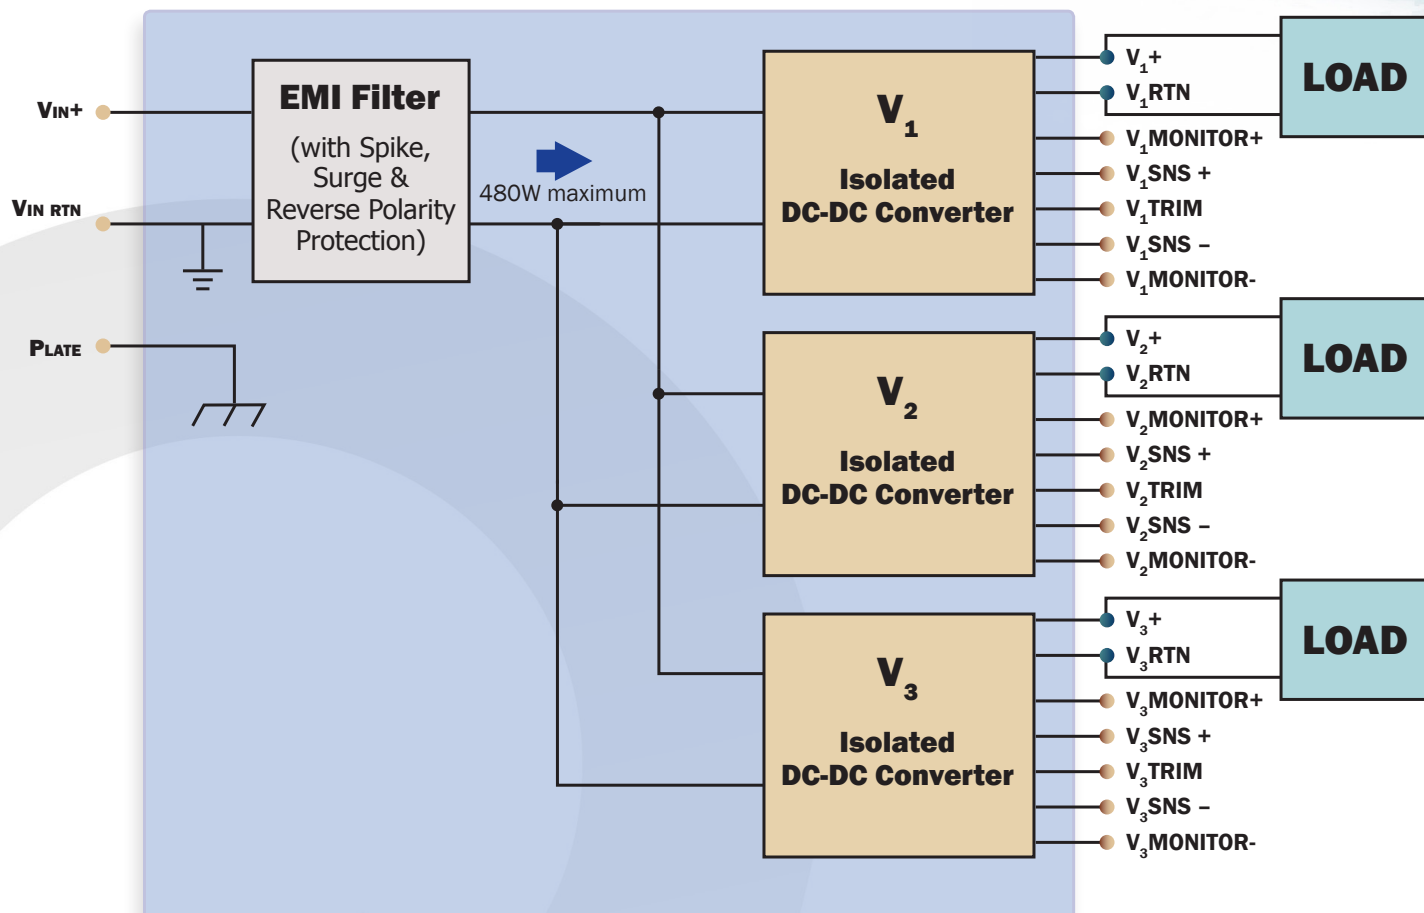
VIN+

VIN RTN

PLATE

EMI Filter
(with Spike, Surge & Reverse Polarity Protection)

480W maximum

$V_1$
Isolated DC-DC Converter

$V_2$
Isolated DC-DC Converter

$V_3$
Isolated DC-DC Converter

$V_1+$
$V_1$RTN
$V_1$MONITOR+
$V_1$SNS +
$V_1$TRIM
$V_1$SNS –
$V_1$MONITOR-

LOAD

$V_2+$
$V_2$RTN
$V_2$MONITOR+
$V_2$SNS +
$V_2$TRIM
$V_2$SNS –
$V_2$MONITOR-

LOAD

$V_3+$
$V_3$RTN
$V_3$MONITOR+
$V_3$SNS +
$V_3$TRIM
$V_3$SNS –
$V_3$MONITOR-

LOAD